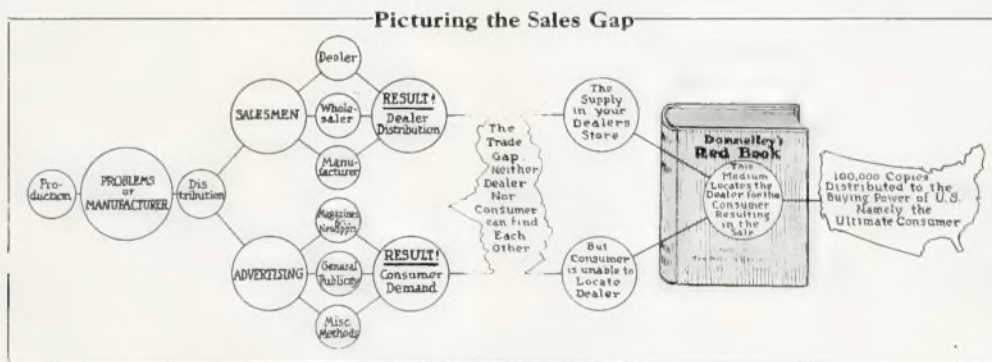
Picturing the Sales Gap

Production

PROBLEMS of MANUFACTURER

Distribution

SALESMEN

Dealer

Wholesaler

Manufacturer

RESULT! Dealer Distribution

ADVERTISING

Magazines & Newspprs.

General Publicity

Misc. Methods

RESULT! Consumer Demand

The Trade Gap. Neither Dealer Nor Consumer can find Each Other

The Supply in your Dealers Store

But Consumer is unable to Locate Dealer

Donnelley's Red Book

This Medium Locates the Dealer for the Consumer Resulting in the Sale

100,000 Copies Distributed to the Buying Power of U.S. Namely the Ultimate Consumer